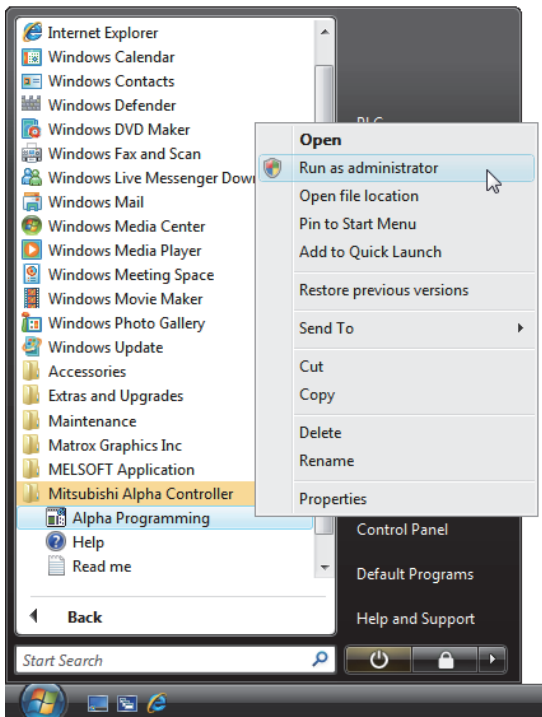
Internet Explorer
Windows Calendar
Windows Contacts
Windows Defender
Windows DVD Maker
Windows Fax and Scan
Windows Live Messenger Down
Windows Mail
Windows Media Center
Windows Media Player
Windows Meeting Space
Windows Movie Maker
Windows Photo Gallery
Windows Update
Accessories
Extras and Upgrades
Maintenance
Matrox Graphics Inc
MELSOFT Application
Mitsubishi Alpha Controller
Alpha Programming
Help
Read me

Back

Start Search

PLC

Open
Run as administrator
Open file location
Pin to Start Menu
Add to Quick Launch
Restore previous versions
Send To
Cut
Copy
Delete
Rename
Properties

Control Panel
Default Programs
Help and Support